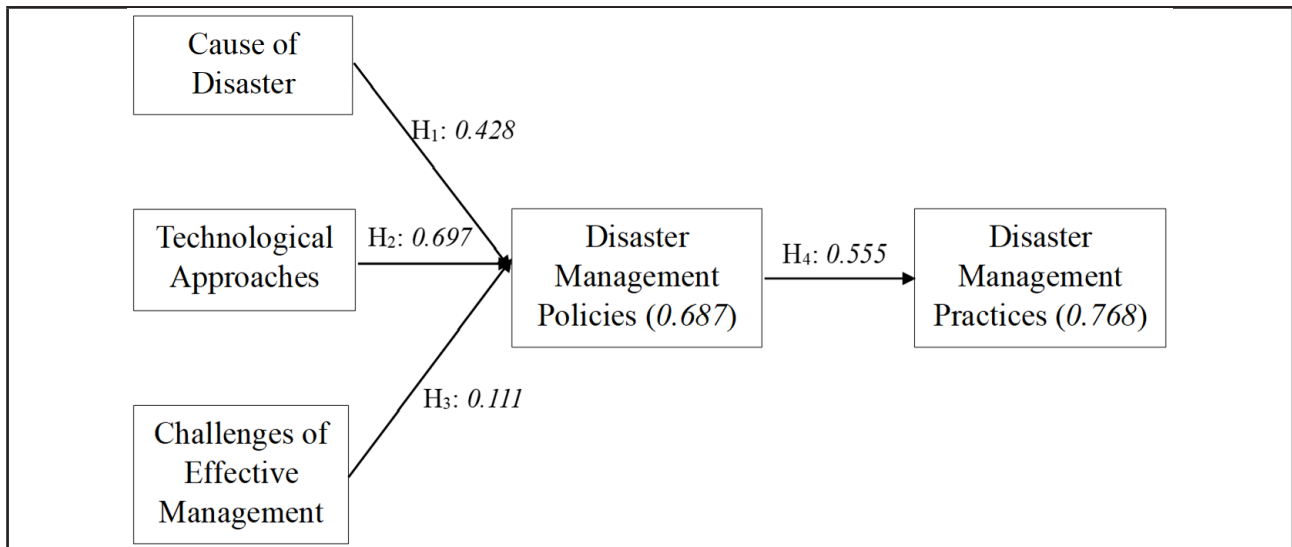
Cause of Disaster

H$_1$: *0.428*

Technological Approaches

H$_2$: *0.697*

Disaster Management Policies (*0.687*)

H$_4$: *0.555*

Disaster Management Practices (*0.768*)

H$_3$: *0.111*

Challenges of Effective Management